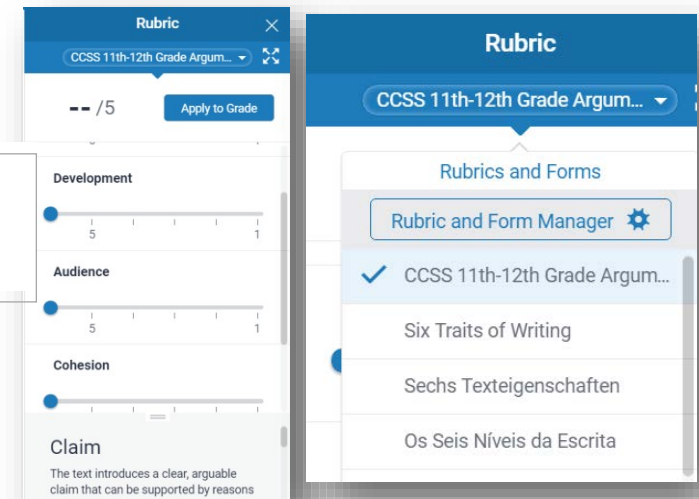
Rubric

CCSS 11th-12th Grade Argum...

-- /5

Apply to Grade

Development

5 1

Audience

5 1

Cohesion

Claim

The text introduces a clear, arguable claim that can be supported by reasons

Rubric

CCSS 11th-12th Grade Argum...

Rubrics and Forms

Rubric and Form Manager

CCSS 11th-12th Grade Argum...

Six Traits of Writing

Sechs Texteigenschaften

Os Seis Níveis da Escrita